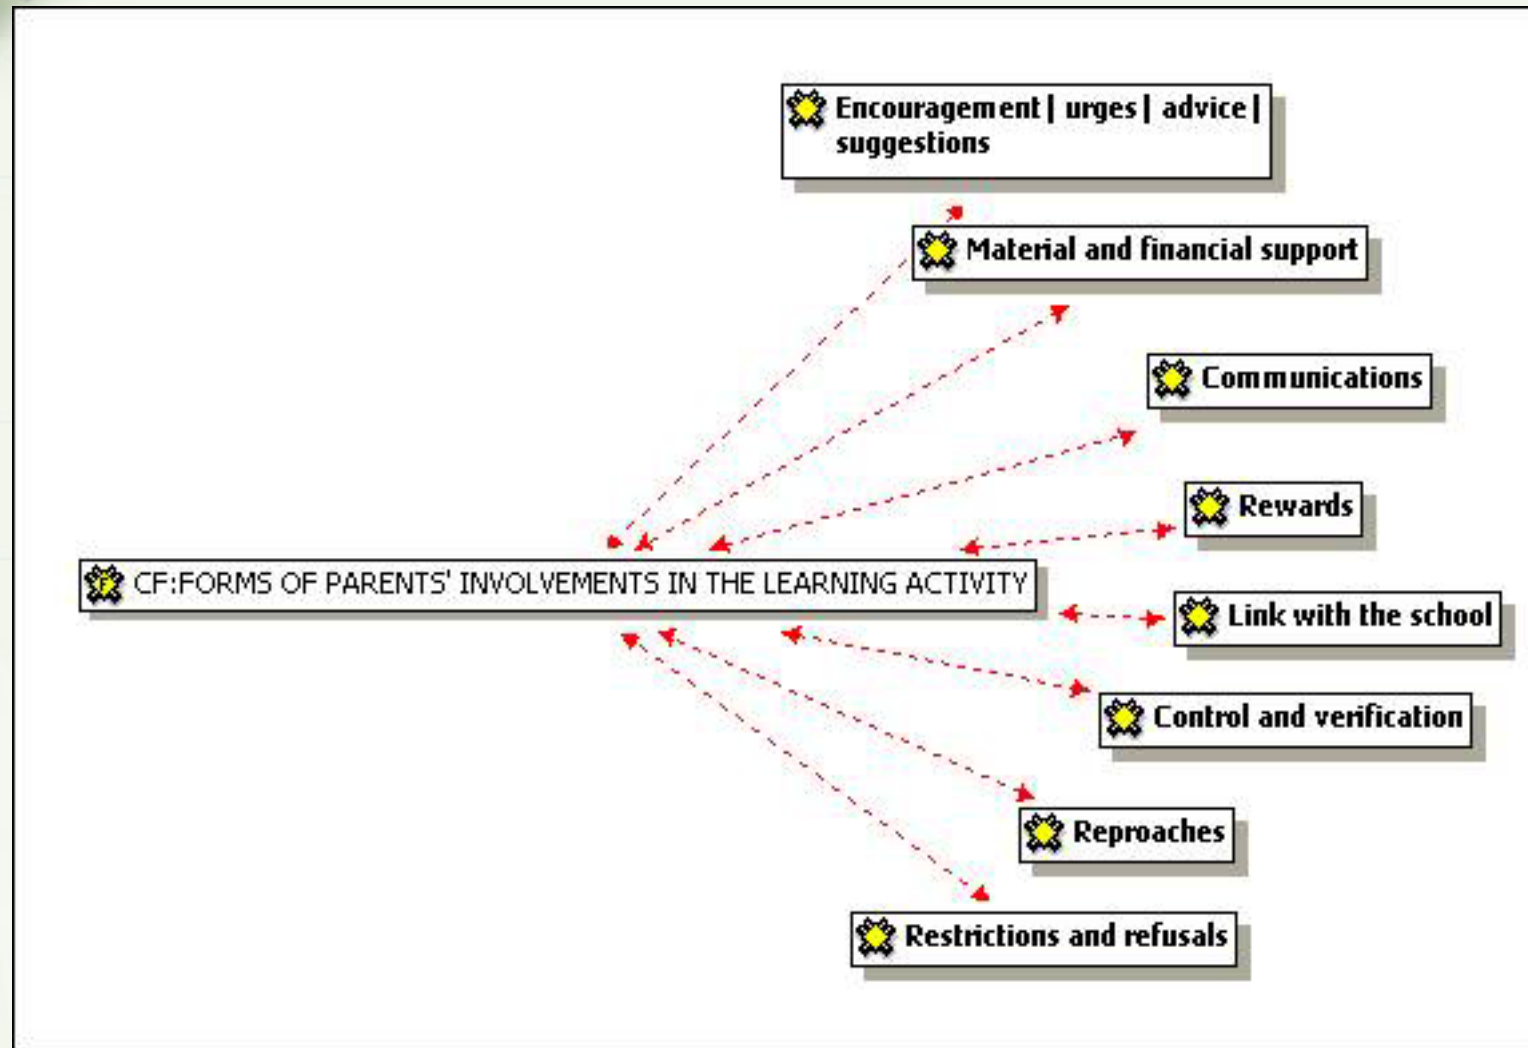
Encouragement | urges | advice | suggestions

Material and financial support

Communications

Rewards

CF:FORMS OF PARENTS' INVOLVEMENTS IN THE LEARNING ACTIVITY

Link with the school

Control and verification

Reproaches

Restrictions and refusals